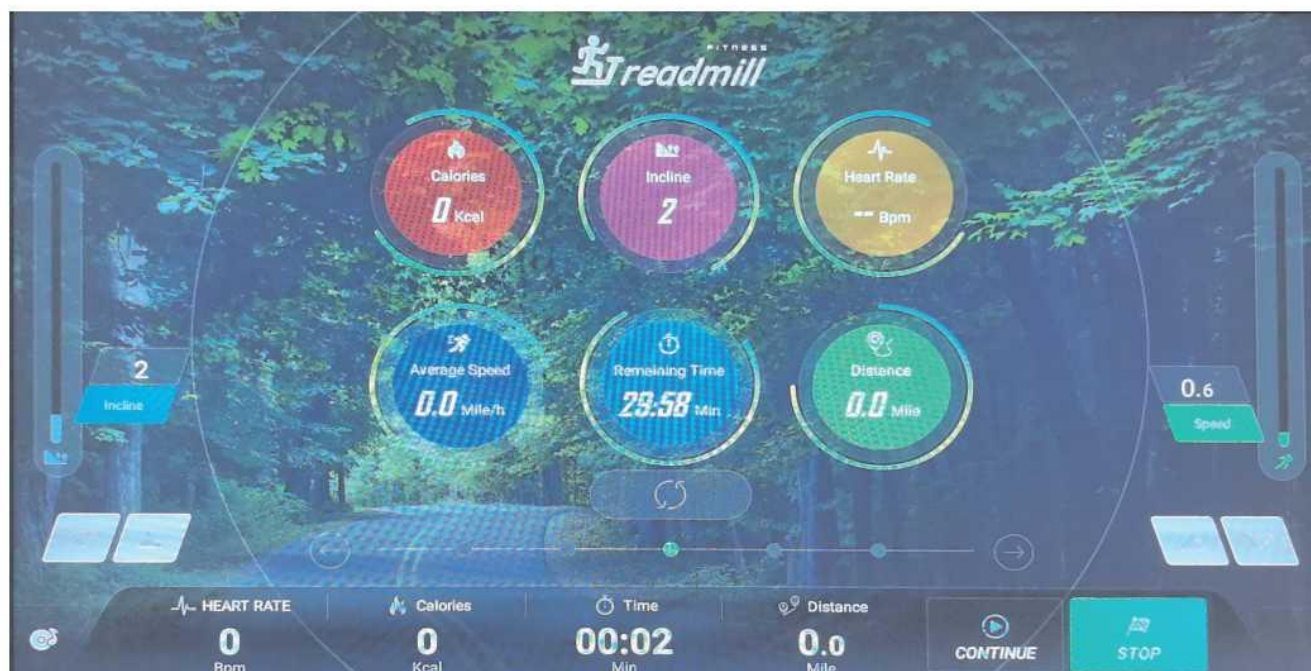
FITNESS
Treadmill

Calories
0 Kcal

Incline
2

Heart Rate
-- Bpm

Average Speed
0.0 Mile/h

Remaining Time
29:58 Min

Distance
0.0 Mile

2
Incline

0.6
Speed

HEART RATE
0
Bpm

Calories
0
Kcal

Time
00:02
Min

Distance
0.0
Mile

CONTINUE

STOP